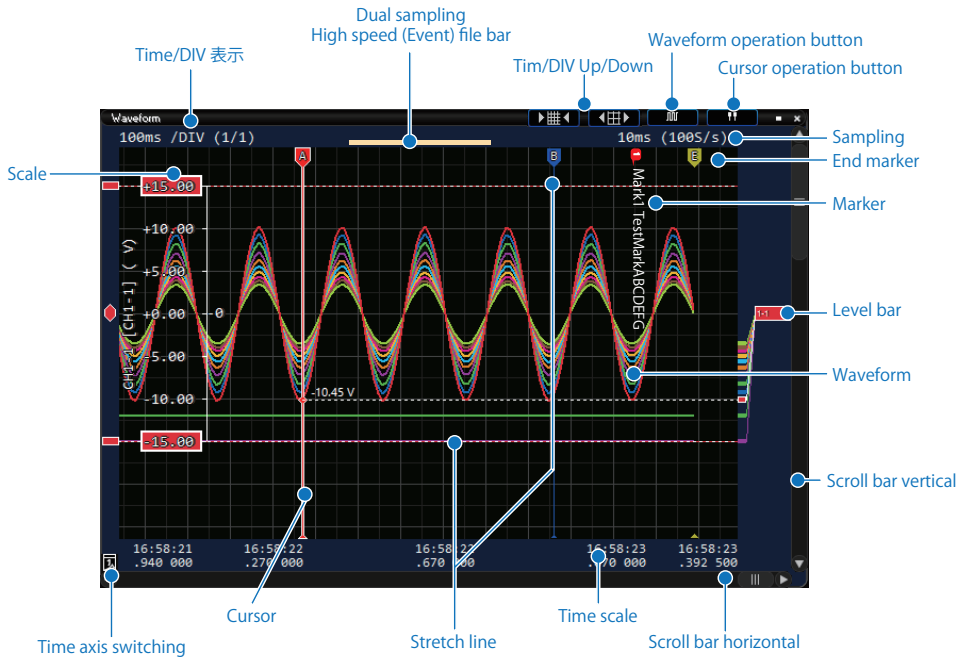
Dual sampling
High speed (Event) file bar

Time/DIV 表示

Waveform operation button

Tim/DIV Up/Down

Cursor operation button

Waveform

100ms /DIV (1/1)

10ms (100S/s)

Sampling

End marker

Scale

A

B

E

+15.00

Mark1 TestMarkABCDEFG

Marker

+10.00

+5.00

CH1-1 [CH1-1] ( V)

+0.00 -0

Level bar

-5.00

Waveform

-10.00

-10.45 V

-15.00

Scroll bar vertical

16:58:21 .940 000

16:58:22 .270 000

16:58:22 .670 000

16:58:23 .070 000

16:58:23 .392 500

1

Cursor

Time scale

Stretch line

Scroll bar horizontal

Time axis switching